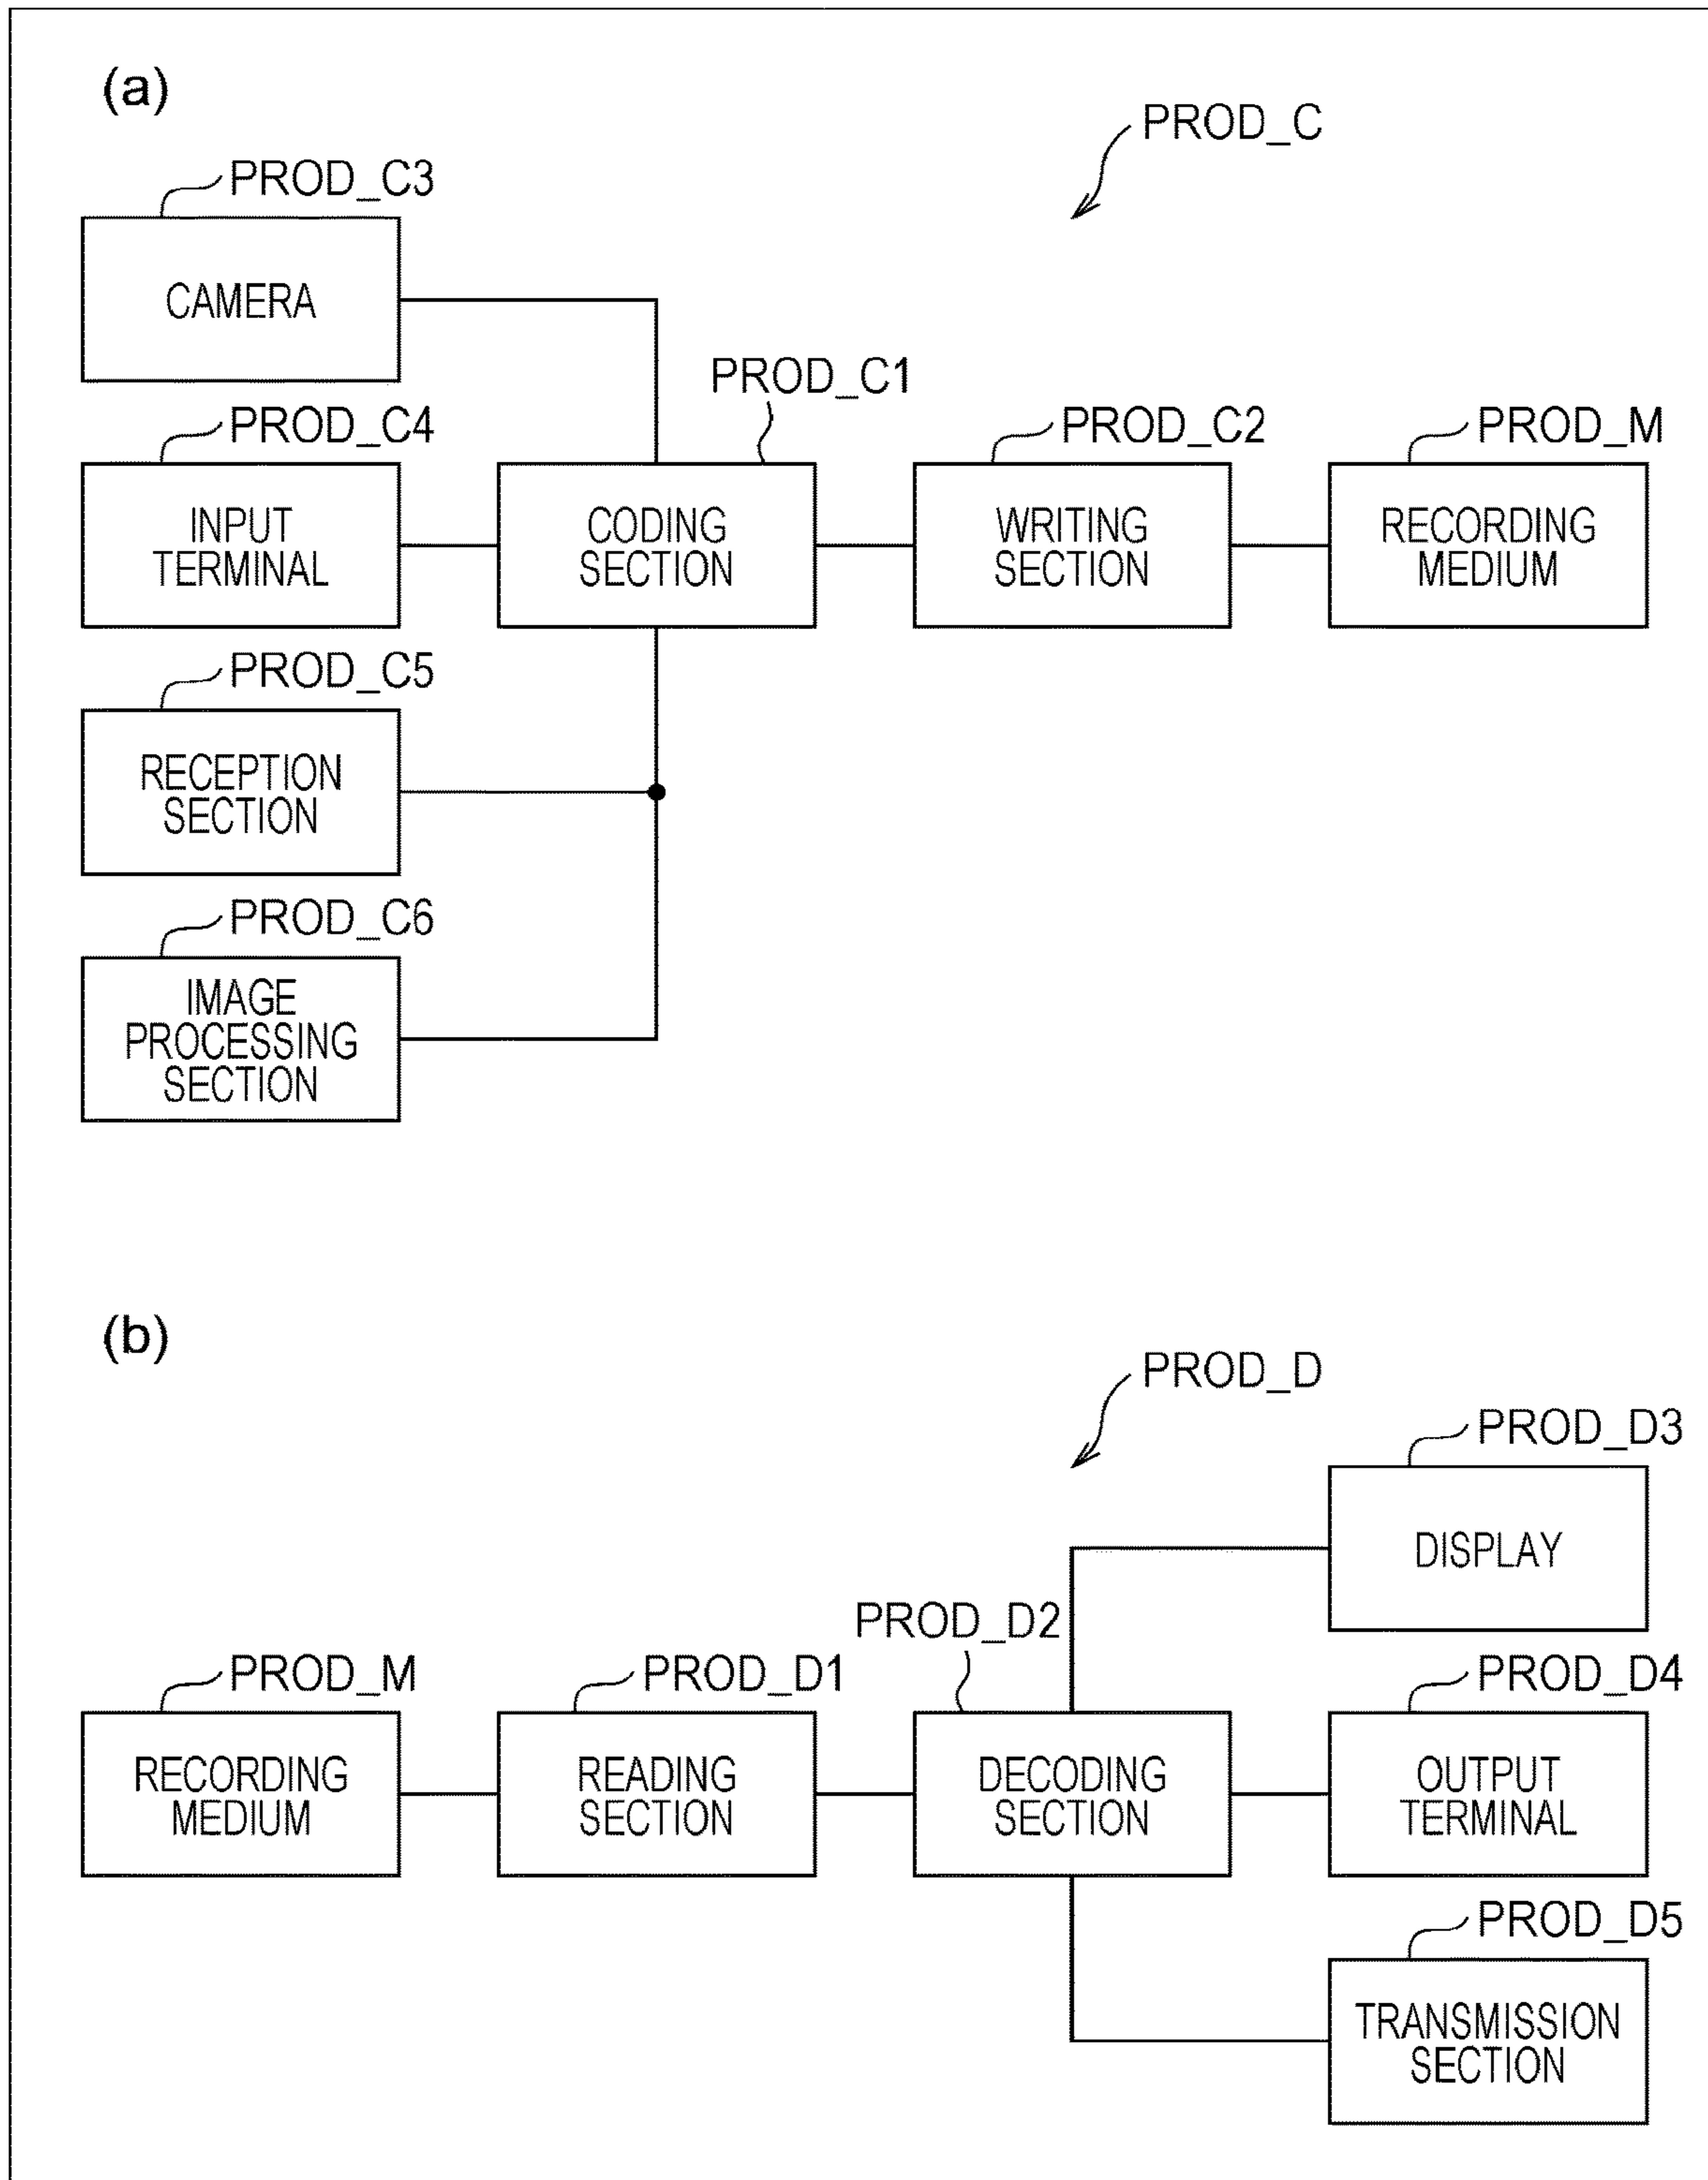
(a)

PROD_C

PROD_C3

CAMERA

PROD_C1

PROD_C4

INPUT TERMINAL

CODING SECTION

PROD_C2

WRITING SECTION

PROD_M

RECORDING MEDIUM

PROD_C5

RECEPTION SECTION

PROD_C6

IMAGE PROCESSING SECTION

(b)

PROD_D

PROD_D3

DISPLAY

PROD_D2

PROD_M

RECORDING MEDIUM

PROD_D1

READING SECTION

DECODING SECTION

PROD_D4

OUTPUT TERMINAL

PROD_D5

TRANSMISSION SECTION